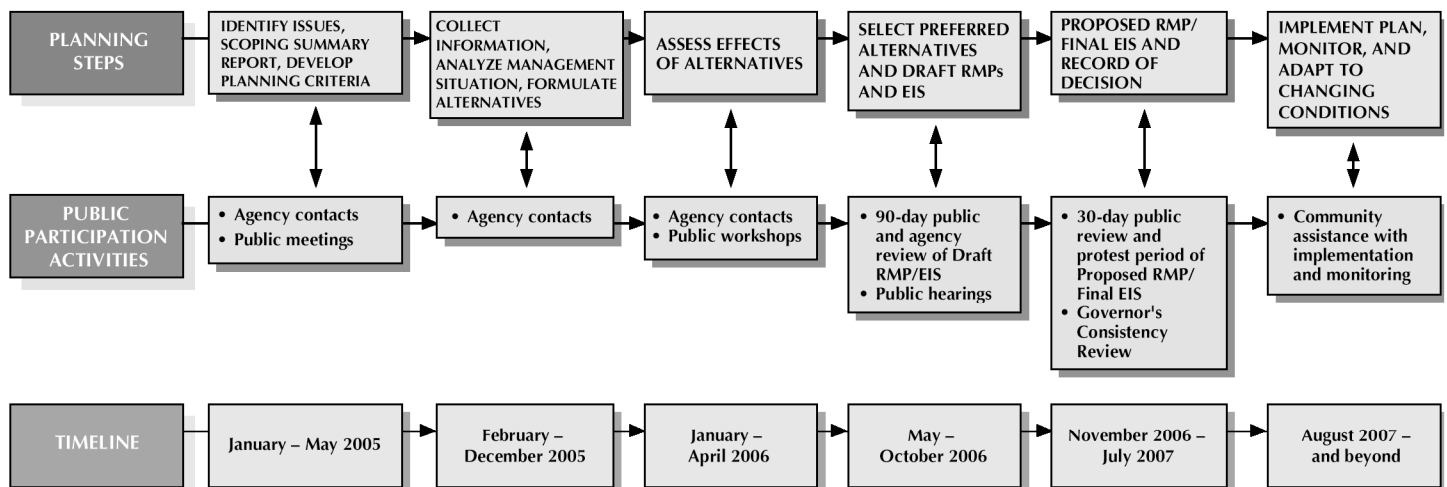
PLANNING STEPS

IDENTIFY ISSUES, SCOPING SUMMARY REPORT, DEVELOP PLANNING CRITERIA

COLLECT INFORMATION, ANALYZE MANAGEMENT SITUATION, FORMULATE ALTERNATIVES

ASSESS EFFECTS OF ALTERNATIVES

SELECT PREFERRED ALTERNATIVES AND DRAFT RMPs AND EIS

PROPOSED RMP/ FINAL EIS AND RECORD OF DECISION

IMPLEMENT PLAN, MONITOR, AND ADAPT TO CHANGING CONDITIONS

PUBLIC PARTICIPATION ACTIVITIES

• Agency contacts
• Public meetings

• Agency contacts

• Agency contacts
• Public workshops

• 90-day public and agency review of Draft RMP/EIS
• Public hearings

• 30-day public review and protest period of Proposed RMP/ Final EIS
• Governor's Consistency Review

• Community assistance with implementation and monitoring

TIMELINE

January – May 2005

February – December 2005

January – April 2006

May – October 2006

November 2006 – July 2007

August 2007 – and beyond